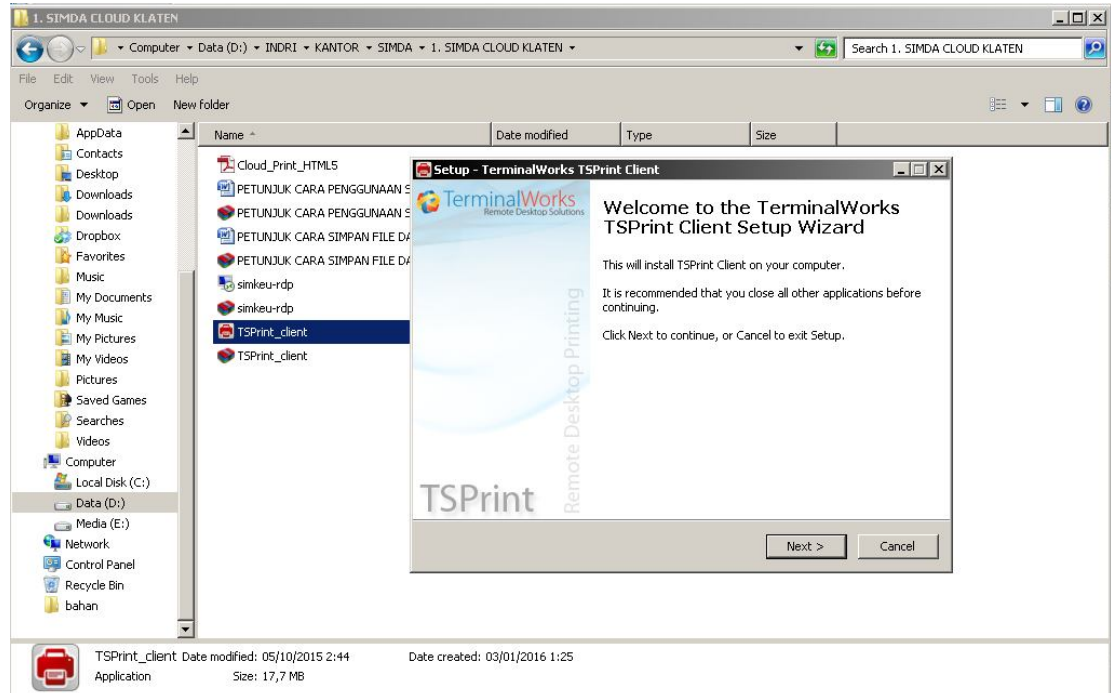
1. SIMDA CLOUD KLATEN

Computer ▸ Data (D:) ▸ INDRI ▸ KANTOR ▸ SIMDA ▸ 1. SIMDA CLOUD KLATEN ▸

Search 1. SIMDA CLOUD KLATEN

File Edit View Tools Help

Organize ▾ Open New folder

AppData
Contacts
Desktop
Downloads
Downloads
Dropbox
Favorites
Music
My Documents
My Music
My Pictures
My Videos
Pictures
Saved Games
Searches
Videos
Computer
Local Disk (C:)
Data (D:)
Media (E:)
Network
Control Panel
Recycle Bin
bahan

| Name | Date modified | Type | Size |
|---|---|---|---|

Cloud_Print_HTML5
PETUNJUK CARA PENGGUNAAN S
PETUNJUK CARA PENGGUNAAN S
PETUNJUK CARA SIMPAN FILE DA
PETUNJUK CARA SIMPAN FILE DA
simkeu-rdp
simkeu-rdp
TSPrint_client
TSPrint_client

Setup - TerminalWorks TSPrint Client

TerminalWorks
Remote Desktop Solutions

Remote Desktop Printing

TSPrint

Welcome to the TerminalWorks TSPrint Client Setup Wizard

This will install TSPrint Client on your computer.

It is recommended that you close all other applications before continuing.

Click Next to continue, or Cancel to exit Setup.

Next >
Cancel

TSPrint_client Date modified: 05/10/2015 2:44 Date created: 03/01/2016 1:25
Application Size: 17,7 MB